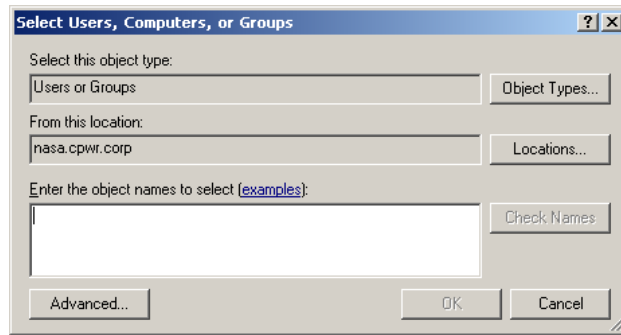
Select Users, Computers, or Groups

?

X

Select this object type:

Users or Groups

Object Types...

From this location:

nasa.cpwr.corp

Locations...

Enter the object names to select (examples):

Check Names

Advanced...

OK

Cancel